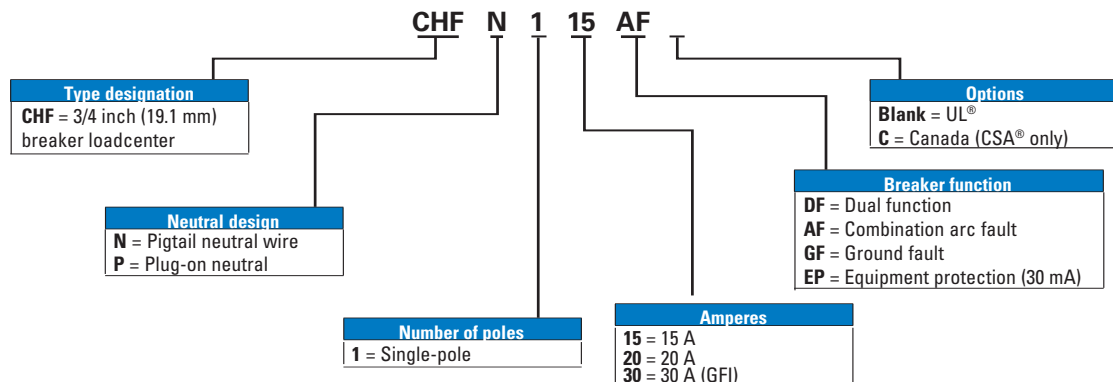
CHF N 1 15 AF

Type designation
CHF = 3/4 inch (19.1 mm) breaker loadcenter

Neutral design
N = Pigtail neutral wire
P = Plug-on neutral

Number of poles
1 = Single-pole

Amperes
15 = 15 A
20 = 20 A
30 = 30 A (GFI)

Breaker function
DF = Dual function
AF = Combination arc fault
GF = Ground fault
EP = Equipment protection (30 mA)

Options
Blank = UL®
C = Canada (CSA® only)